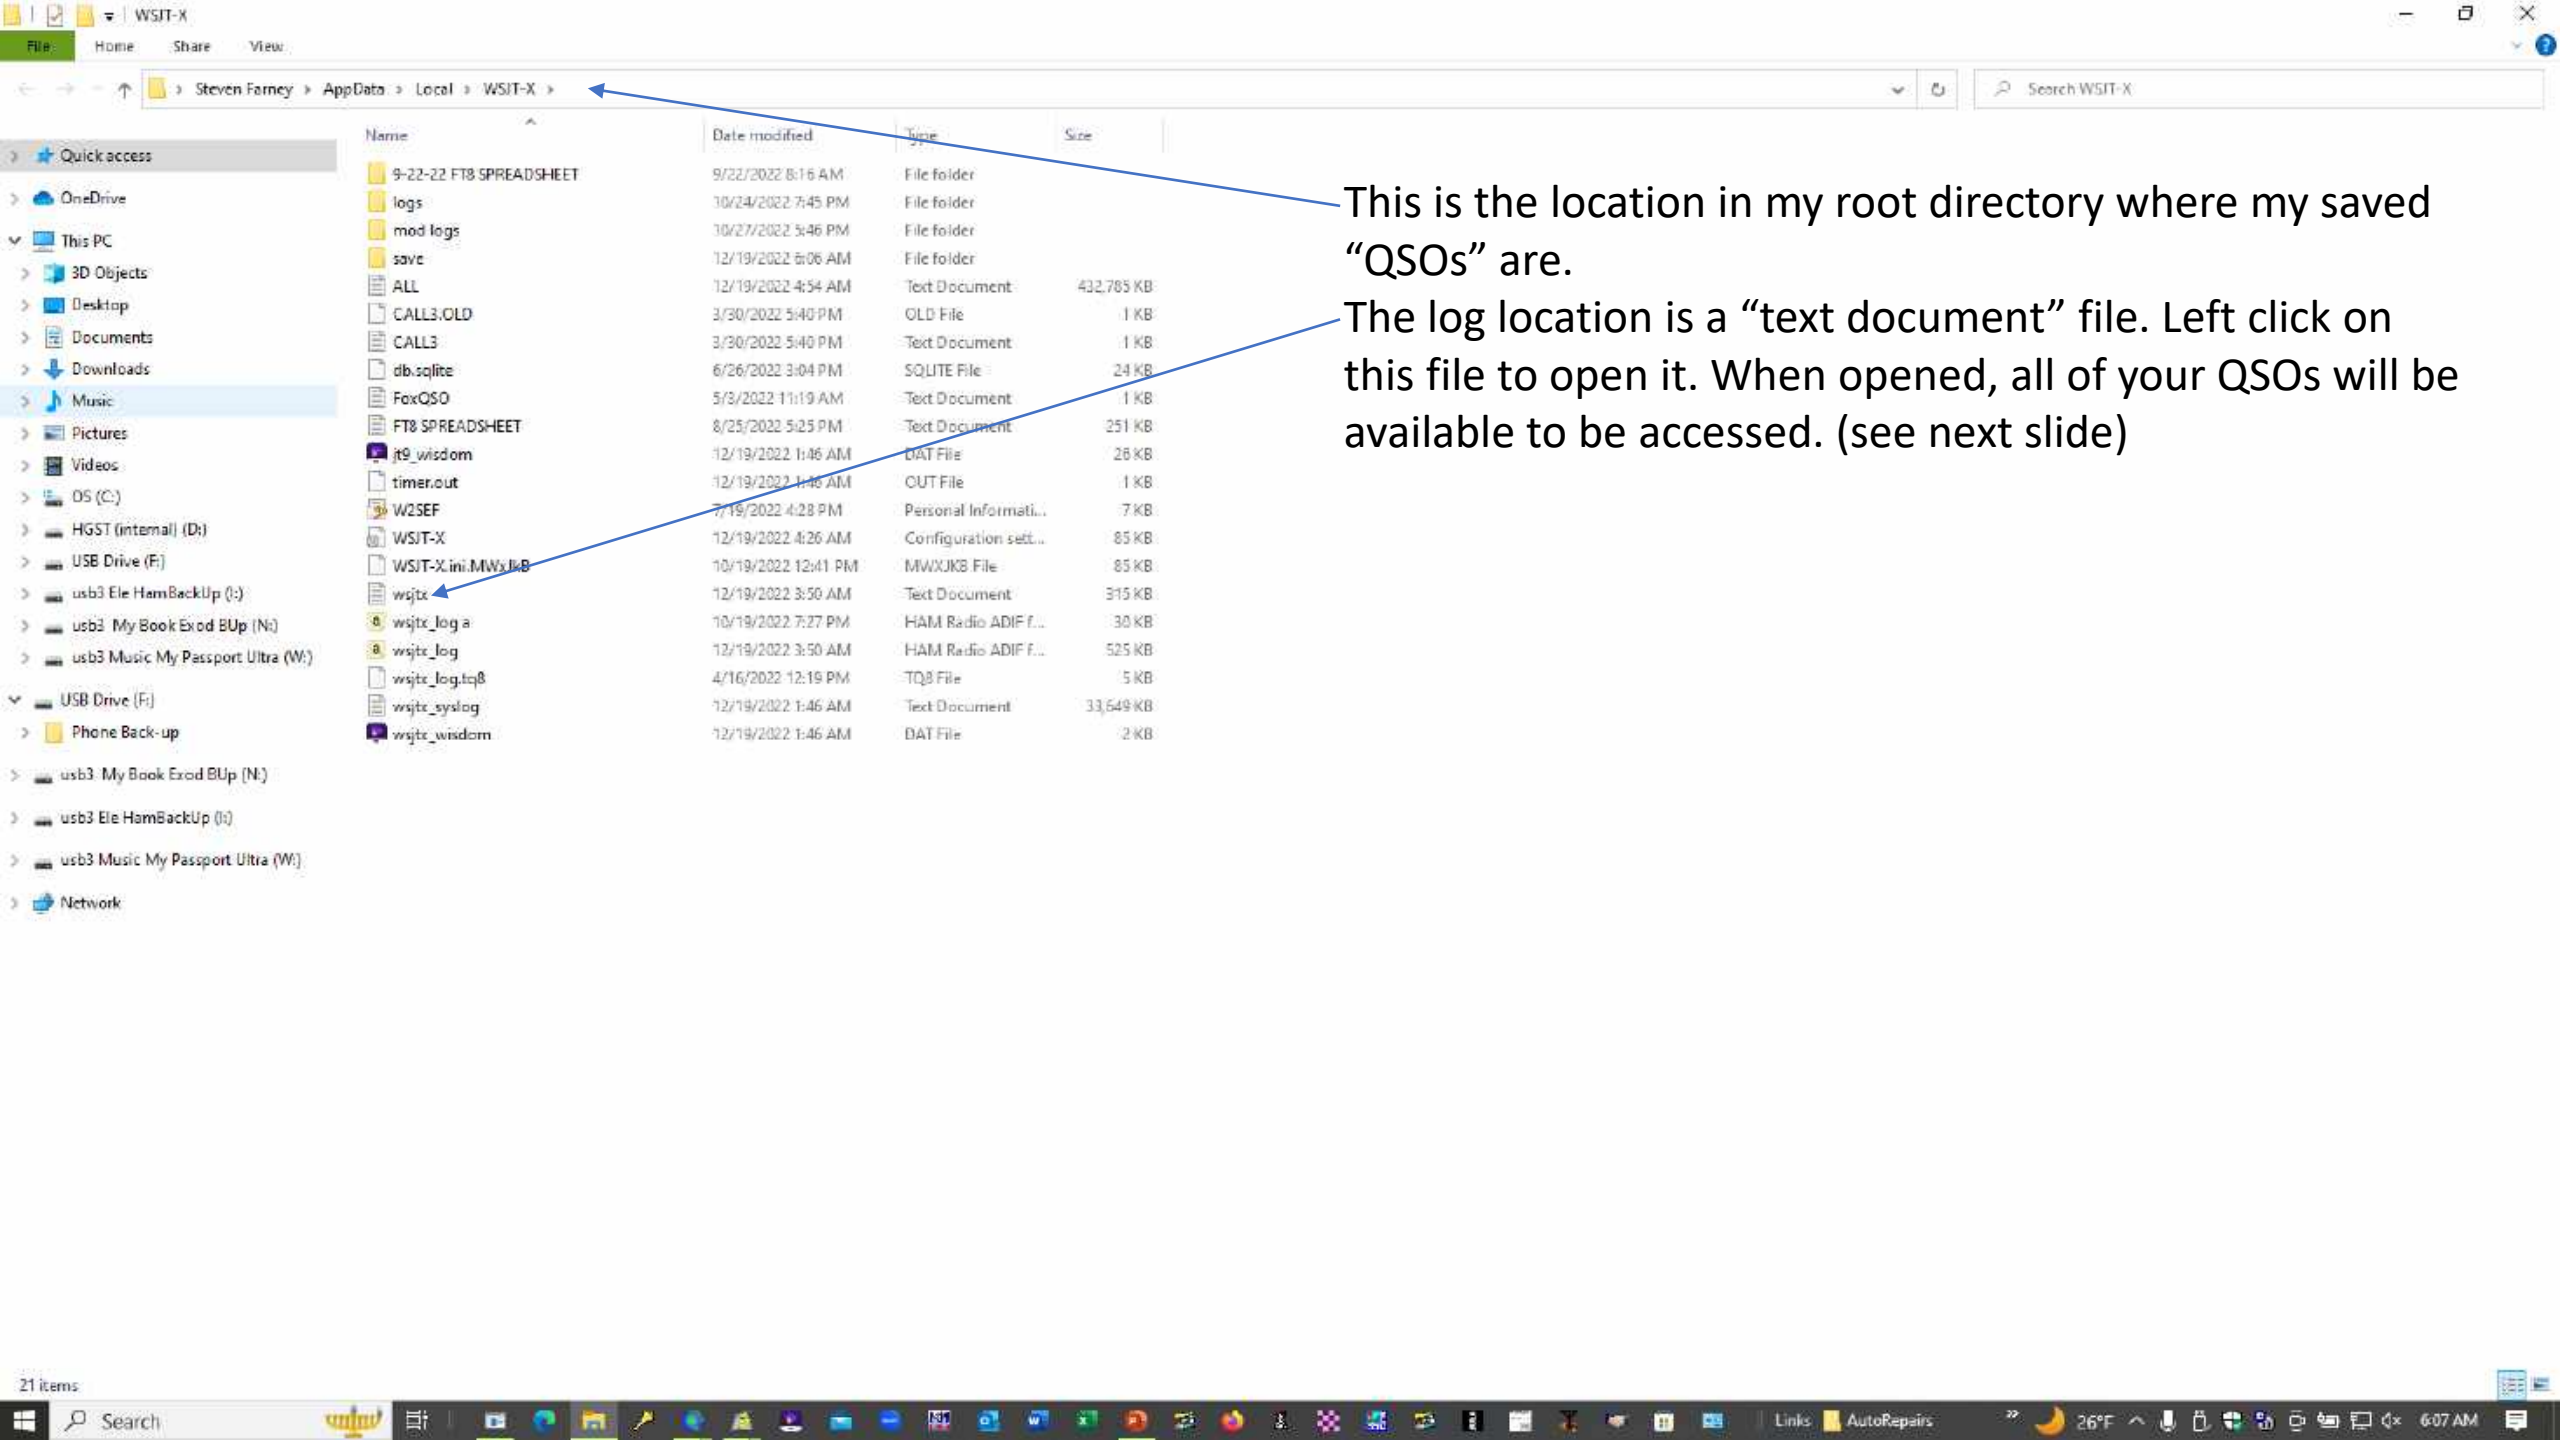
WSJT-X

File Home Share View

Steven Farney › AppData › Local › WSJT-X ›

Search WSJT-X

Quick access
OneDrive
This PC
3D Objects
Desktop
Documents
Downloads
Music
Pictures
Videos
OS (C:)
HGST (internal) (D:)
USB Drive (F:)
usb3 Ele HamBackUp (I:)
usb3 My Book Exod BUp (N:)
usb3 Music My Passport Ultra (W:)
USB Drive (F:)
Phone Back-up
usb3 My Book Exod BUp (N:)
usb3 Ele HamBackUp (I:)
usb3 Music My Passport Ultra (W:)
Network

| Name | Date modified | Type | Size |
|---|---|---|---|
| 9-22-22 FT8 SPREADSHEET | 9/22/2022 8:16 AM | File folder | |
| logs | 10/24/2022 7:45 PM | File folder | |
| mod logs | 10/27/2022 5:46 PM | File folder | |
| save | 12/19/2022 6:06 AM | File folder | |
| ALL | 12/19/2022 4:54 AM | Text Document | 432,785 KB |
| CALL3.OLD | 3/30/2022 5:40 PM | OLD File | 1 KB |
| CALL3 | 3/30/2022 5:40 PM | Text Document | 1 KB |
| db.sqlite | 6/26/2022 3:04 PM | SQLITE File | 24 KB |
| FoxQSO | 5/3/2022 11:19 AM | Text Document | 1 KB |
| FT8 SPREADSHEET | 8/25/2022 5:25 PM | Text Document | 251 KB |
| jt9_wisdom | 12/19/2022 1:46 AM | DAT File | 26 KB |
| timer.out | 12/19/2022 1:46 AM | OUT File | 1 KB |
| W2SEF | 7/19/2022 4:28 PM | Personal Informati... | 7 KB |
| WSJT-X | 12/19/2022 4:26 AM | Configuration sett... | 85 KB |
| WSJT-X.ini.MWXJKB | 10/19/2022 12:41 PM | MWXJKB File | 85 KB |
| wsjtx | 12/19/2022 3:50 AM | Text Document | 315 KB |
| wsjtx_log a | 10/19/2022 7:27 PM | HAM Radio ADIF f... | 30 KB |
| wsjtx_log | 12/19/2022 3:50 AM | HAM Radio ADIF f... | 525 KB |
| wsjtx_log.tq8 | 4/16/2022 12:19 PM | TQ8 File | 5 KB |
| wsjtx_syslog | 12/19/2022 1:46 AM | Text Document | 33,649 KB |
| wsjtx_wisdom | 12/19/2022 1:46 AM | DAT File | 2 KB |

This is the location in my root directory where my saved “QSOs” are.
The log location is a “text document” file. Left click on this file to open it. When opened, all of your QSOs will be available to be accessed. (see next slide)

21 items

Search  Links  AutoRepairs  26°F  6:07 AM